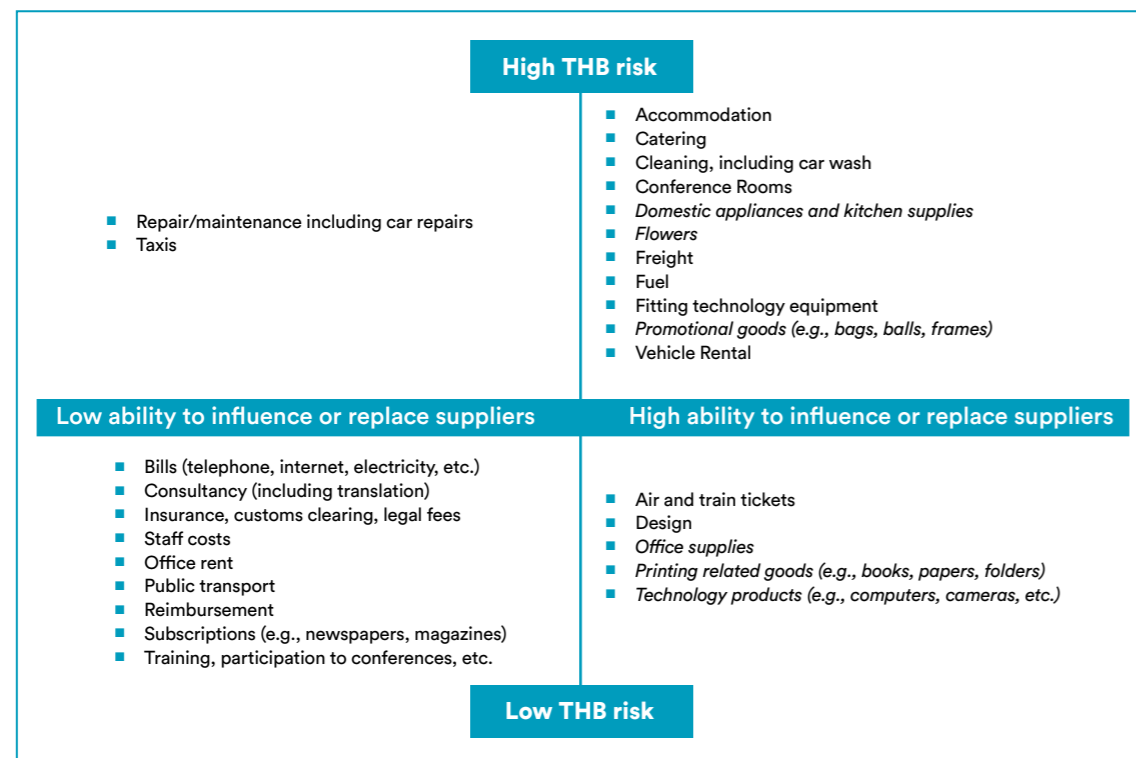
High THB risk

- Repair/maintenance including car repairs
- Taxis

- Accommodation
- Catering
- Cleaning, including car wash
- Conference Rooms
- *Domestic appliances and kitchen supplies*
- *Flowers*
- Freight
- Fuel
- Fitting technology equipment
- *Promotional goods (e.g., bags, balls, frames)*
- Vehicle Rental

Low ability to influence or replace suppliers

High ability to influence or replace suppliers

- Bills (telephone, internet, electricity, etc.)
- Consultancy (including translation)
- Insurance, customs clearing, legal fees
- Staff costs
- Office rent
- Public transport
- Reimbursement
- Subscriptions (e.g., newspapers, magazines)
- Training, participation to conferences, etc.

- Air and train tickets
- Design
- *Office supplies*
- *Printing related goods (e.g., books, papers, folders)*
- *Technology products (e.g., computers, cameras, etc.)*

Low THB risk